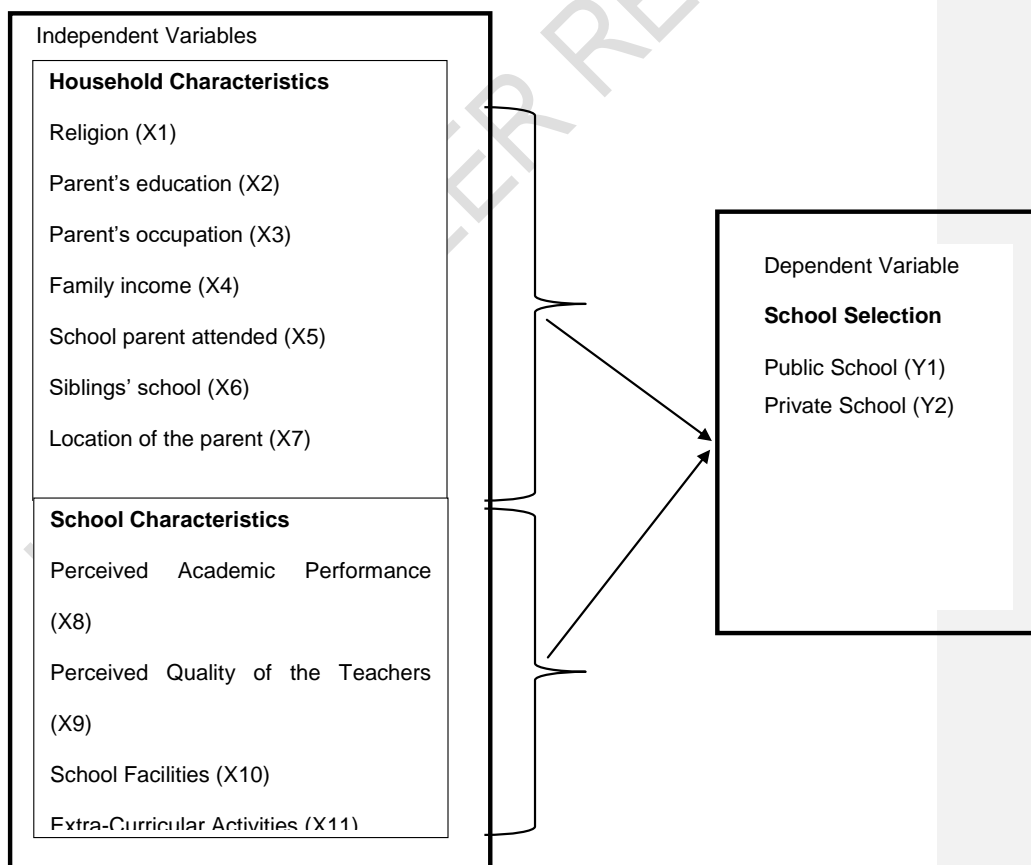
Independent Variables

**Household Characteristics**

Religion (X1)

Parent's education (X2)

Parent's occupation (X3)

Family income (X4)

School parent attended (X5)

Siblings' school (X6)

Location of the parent (X7)

**School Characteristics**

Perceived Academic Performance (X8)

Perceived Quality of the Teachers (X9)

School Facilities (X10)

Extra-Curricular Activities (X11)

Dependent Variable

**School Selection**

Public School (Y1)

Private School (Y2)